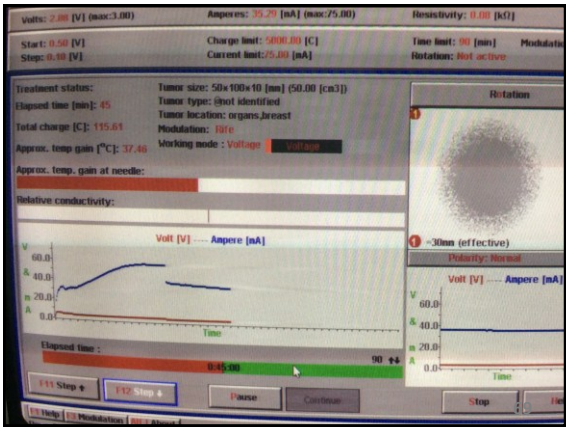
Volts: 2.00 [V] (max:3.00)
Amperes: 35.29 [mA] (max:75.00)
Resistivity: 0.00 [kΩ]

Start: 0.50 [V]
Step: 0.10 [V]
Charge limit: 5000.00 [C]
Current limit: 75.00 [mA]
Time limit: 90 [min]
Rotation: Not active
Modulatio

Treatment status:
Elapsed time [min]: 45
Total charge [C]: 115.61
Approx. temp gain [°C]: 37.46
Tumor size: 50×100×10 [mm] (50.00 [cm3])
Tumor type: not identified
Tumor location: organs,breast
Modulation: 10Hz
Working mode : Voltage
Voltage

Rotation

Approx. temp. gain at needle:

Relative conductivity:

~30mm (effective)

Polarity: Normal

Volt [V] ---- Ampere [mA]
V
60.0
&
40.0
m
20.0
A
0.0
Time

Volt [V] ---- Ampere [mA]
V
60.0
&
40.0
m
20.0
A
0.0
Time

Elapsed time :
0:45:00
90

F11 Step ↑
F12 Step ↓
Pause
Continue
Stop

F1 Help
F3 Modulation
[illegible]